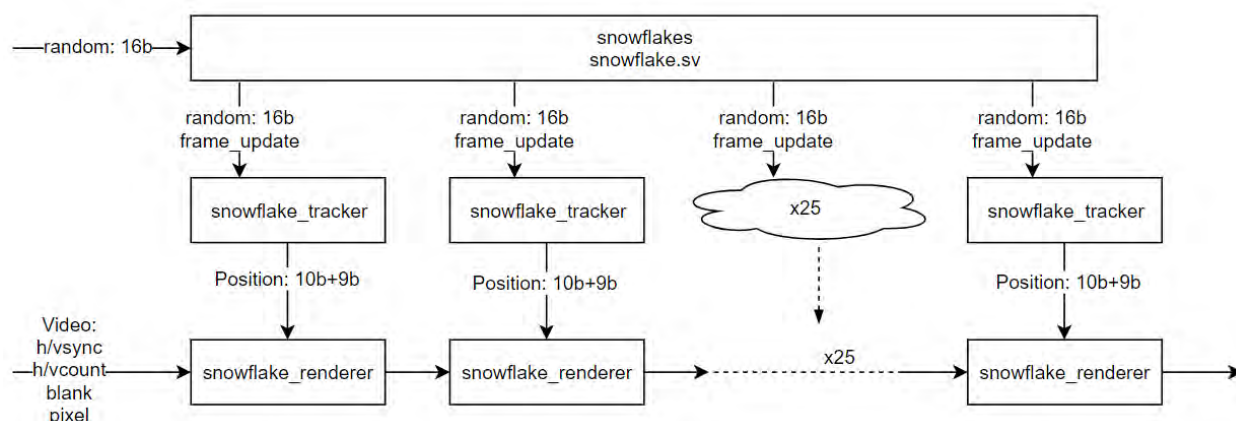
random: 16b

snowflakes
snowflake.sv

random: 16b
frame_update

random: 16b
frame_update

random: 16b
frame_update

random: 16b
frame_update

snowflake_tracker

snowflake_tracker

x25

snowflake_tracker

Position: 10b+9b

Position: 10b+9b

Position: 10b+9b

Video:
h/vsync
h/vcount
blank
pixel

snowflake_renderer

snowflake_renderer

x25

snowflake_renderer